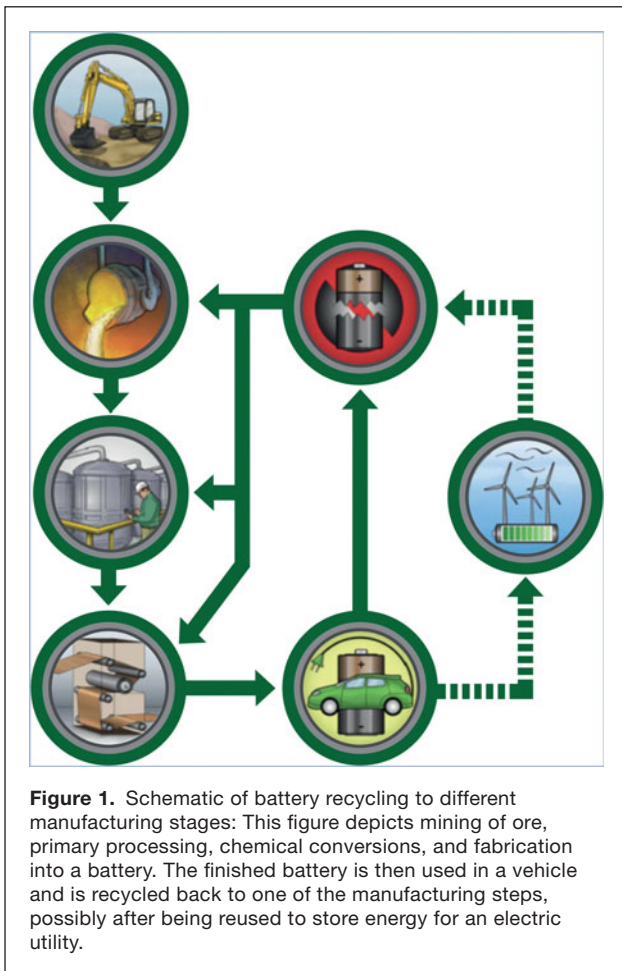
**Figure 1.** Schematic of battery recycling to different manufacturing stages: This figure depicts mining of ore, primary processing, chemical conversions, and fabrication into a battery. The finished battery is then used in a vehicle and is recycled back to one of the manufacturing steps, possibly after being reused to store energy for an electric utility.